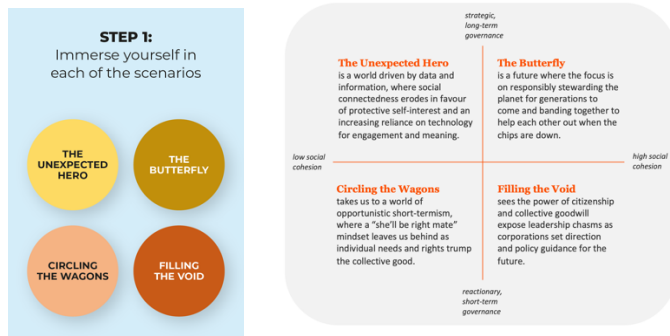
STEP 1:
Immerse yourself in each of the scenarios

THE UNEXPECTED HERO

THE BUTTERFLY

CIRCLING THE WAGONS

FILLING THE VOID

strategic, long-term governance

The Unexpected Hero
is a world driven by data and information, where social connectedness erodes in favour of protective self-interest and an increasing reliance on technology for engagement and meaning.

The Butterfly
is a future where the focus is on responsibly stewarding the planet for generations to come and banding together to help each other out when the chips are down.

low social cohesion

high social cohesion

Circling the Wagons
takes us to a world of opportunistic short-termism, where a "she'll be right mate" mindset leaves us behind as individual needs and rights trump the collective good.

Filling the Void
sees the power of citizenship and collective goodwill expose leadership chasms as corporations set direction and policy guidance for the future.

reactionary, short-term governance